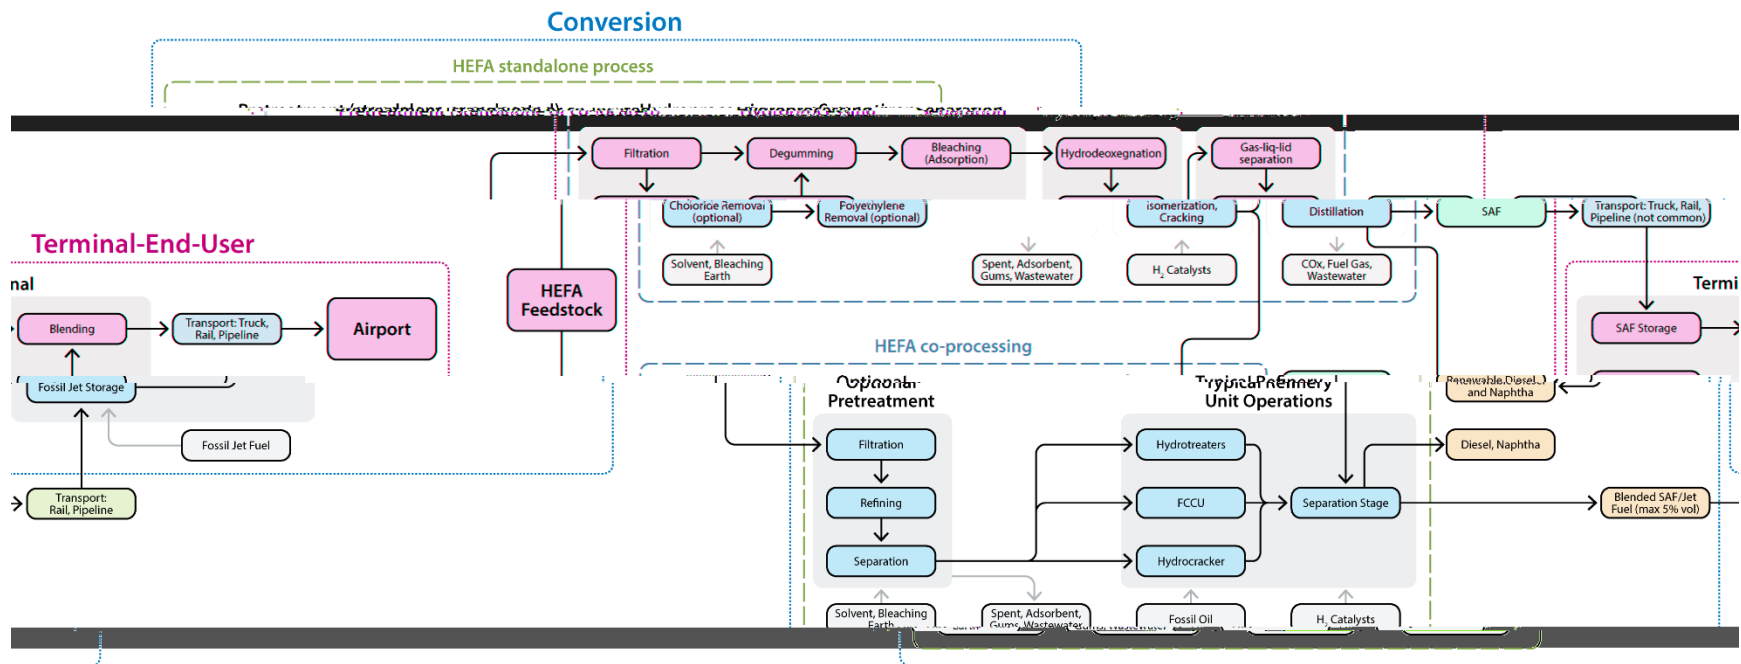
Conversion

HEFA standalone process

Filtration

Degumming

Bleaching (Adsorption)

Hydrodeoxegnation

Gas-liq-lid separation

Chloride Removal (optional)

Polyethylene Removal (optional)

Isomerization, Cracking

Distillation

SAF

Transport: Truck, Rail, Pipeline (not common)

Solvent, Bleaching Earth

Spent, Adsorbent, Gums, Wastewater

$H_2$ Catalysts

COx, Fuel Gas, Wastewater

Terminal-End-User

nal

Blending

Transport: Truck, Rail, Pipeline

Airport

HEFA Feedstock

Termi

SAF Storage

Fossil Jet Storage

Fossil Jet Fuel

Transport: Rail, Pipeline

HEFA co-processing

Optional Pretreatment

Typical Refinery Unit Operations

Renewable Diesel and Naphtha

Filtration

Hydrotreaters

Diesel, Naphtha

Refining

FCCU

Separation Stage

Blended SAF/Jet Fuel (max 5% vol)

Separation

Hydrocracker

Solvent, Bleaching Earth

Spent, Adsorbent, Gums, Wastewater

Fossil Oil

$H_2$ Catalysts